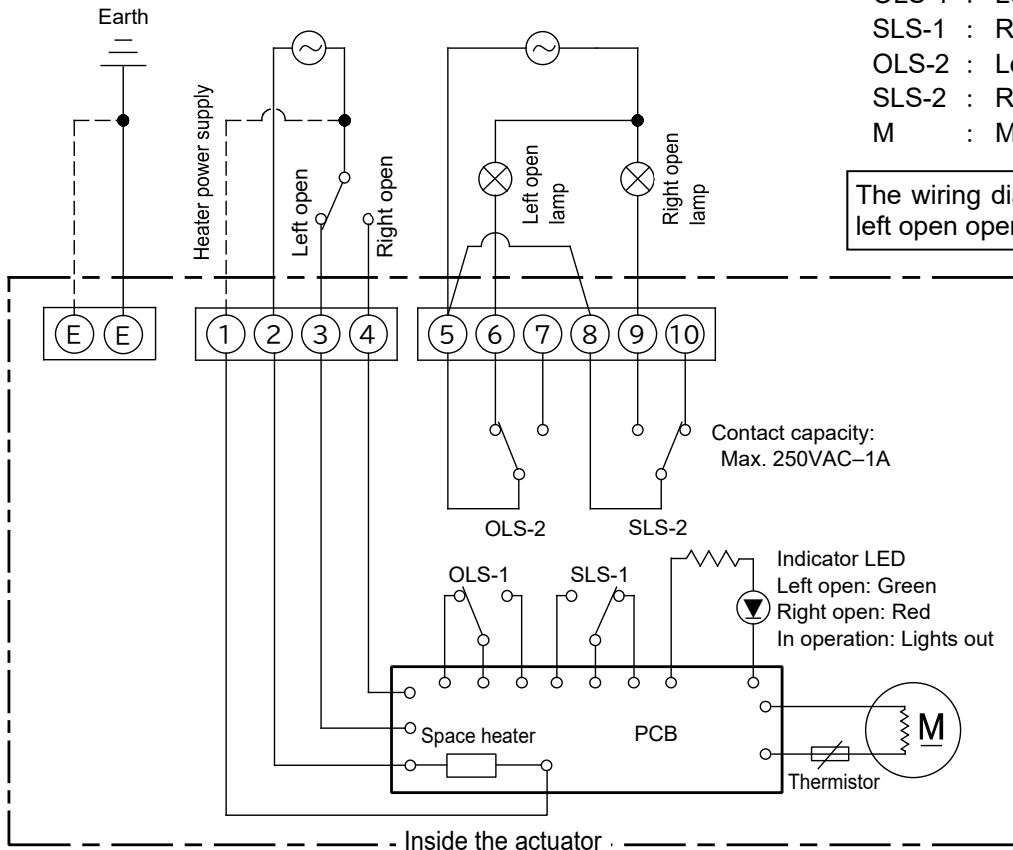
Earth

Heater power supply

Left open

Right open

Left open lamp

Right open lamp

OLS-1 : L
SLS-1 : R
OLS-2 : L
SLS-2 : R
M : M

The wiring di
left open oper

E E

1 2 3 4

5 6 7 8 9 10

Contact capacity:
Max. 250VAC–1A

OLS-2 SLS-2

OLS-1 SLS-1

Indicator LED
Left open: Green
Right open: Red
In operation: Lights out

Space heater

PCB

M

Thermistor

Inside the actuator